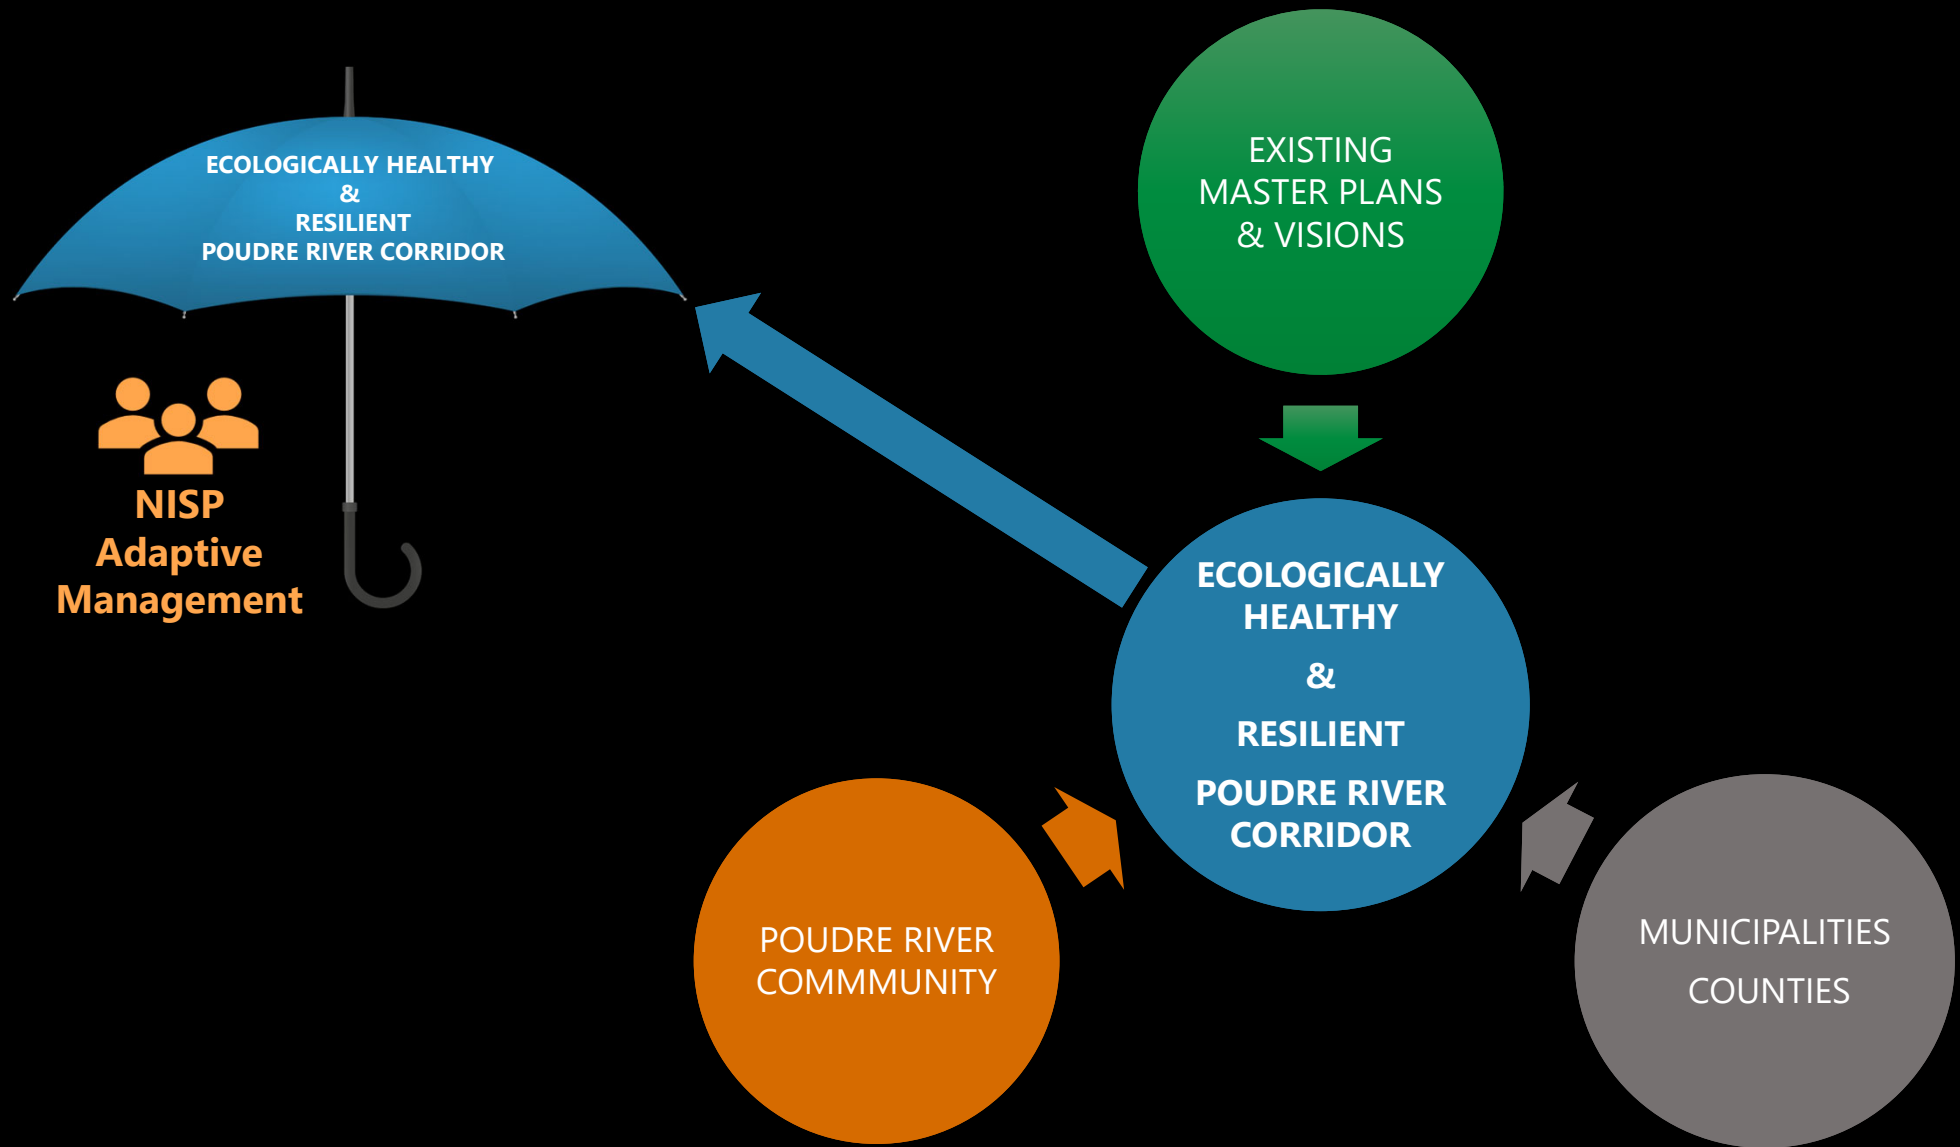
ECOLOGICALLY HEALTHY
&
RESILIENT
POUDRE RIVER CORRIDOR

NISP
Adaptive
Management

EXISTING
MASTER PLANS
& VISIONS

ECOLOGICALLY
HEALTHY
&
RESILIENT
POUDRE RIVER
CORRIDOR

POUDRE RIVER
COMMMUNITY

MUNICIPALITIES
COUNTIES